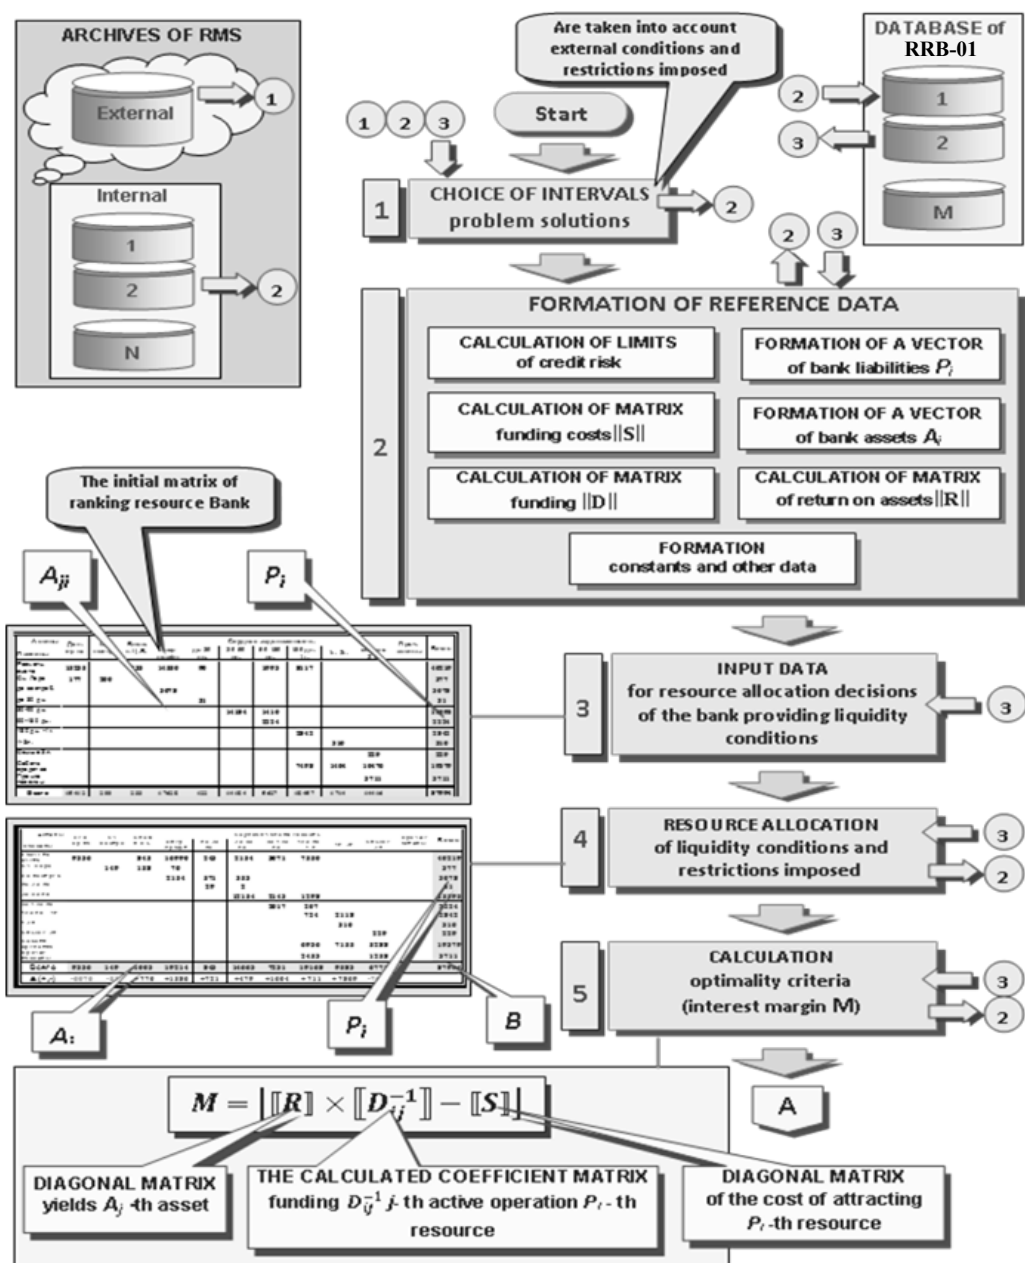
ARCHIVES OF RMS

External

1

Internal

1

2

2

N

Are taken into account external conditions and restrictions imposed

DATABASE of RRB-01

2

1

3

2

M

1 2 3

Start

1

CHOICE OF INTERVALS problem solutions

2

2 3

2

FORMATION OF REFERENCE DATA

CALCULATION OF LIMITS of credit risk

FORMATION OF A VECTOR of bank liabilities $P_i$

CALCULATION OF MATRIX funding costs $\|S\|$

FORMATION OF A VECTOR of bank assets $A_i$

CALCULATION OF MATRIX funding $\|D\|$

CALCULATION OF MATRIX of return on assets $\|R\|$

FORMATION constants and other data

The initial matrix of ranking resource Bank

$A_{ji}$

$P_i$

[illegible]

3

INPUT DATA for resource allocation decisions of the bank providing liquidity conditions

3

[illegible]

4

RESOURCE ALLOCATION of liquidity conditions and restrictions imposed

3

2

5

CALCULATION optimality criteria (interest margin M)

3

2

$A_i$

$P_i$

B

$M = \left| [\![R]\!] \times [\![D_{ij}^{-1}]\!] - [\![S]\!] \right|$

A

DIAGONAL MATRIX yields $A_j$ -th asset

THE CALCULATED COEFFICIENT MATRIX funding $D_{ij}^{-1}$ j- th active operation $P_i$ - th resource

DIAGONAL MATRIX of the cost of attracting $P_i$ -th resource